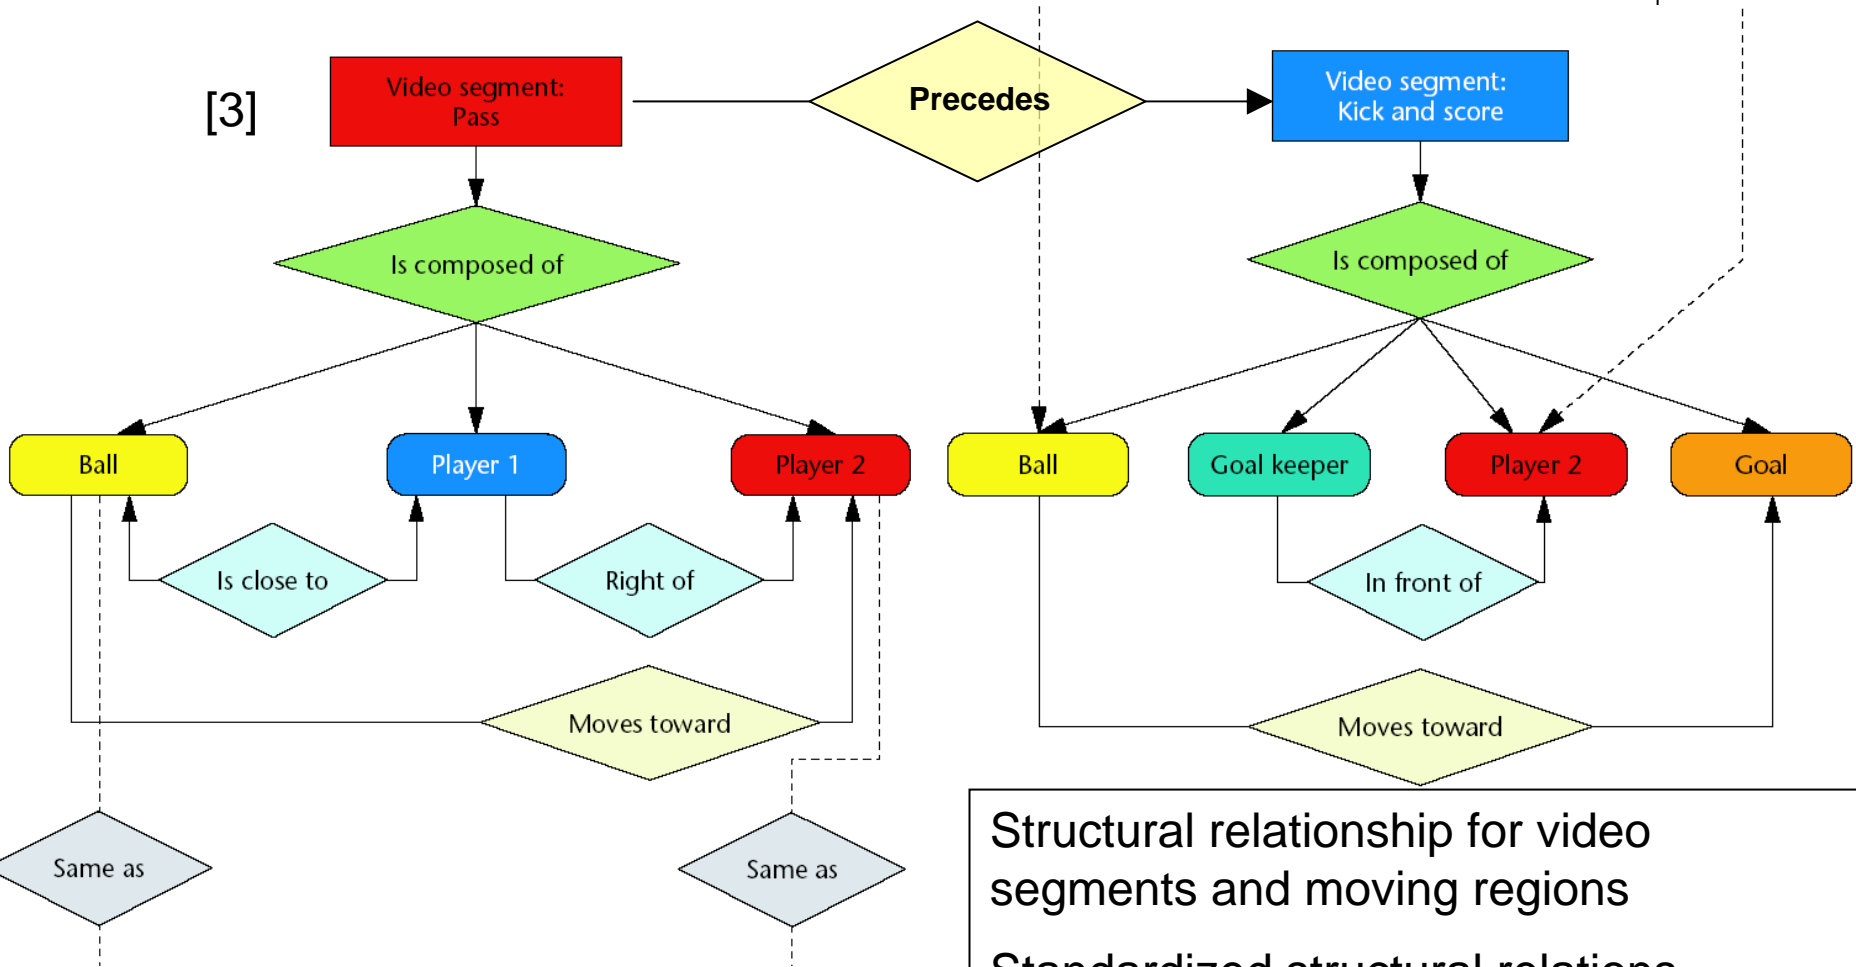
[3]

Video segment: Pass

Precedes

Video segment: Kick and score

Is composed of

Is composed of

Ball

Player 1

Player 2

Ball

Goal keeper

Player 2

Goal

Is close to

Right of

In front of

Moves toward

Moves toward

Same as

Same as

Structural relationship for video segments and moving regions

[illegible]